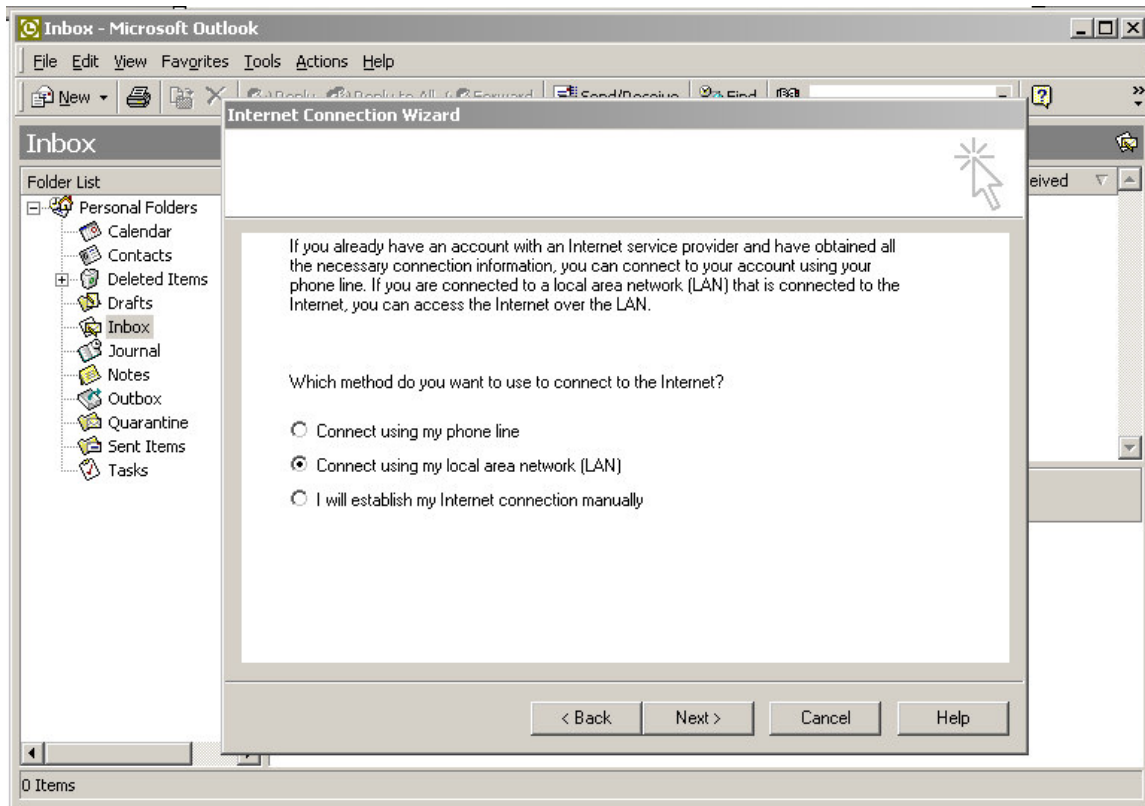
Inbox - Microsoft Outlook

File Edit View Favorites Tools Actions Help

New Reply Reply to All Forward Send/Receive Find

Inbox

Folder List

Personal Folders
Calendar
Contacts
Deleted Items
Drafts
Inbox
Journal
Notes
Outbox
Quarantine
Sent Items
Tasks

eived

Internet Connection Wizard

If you already have an account with an Internet service provider and have obtained all the necessary connection information, you can connect to your account using your phone line. If you are connected to a local area network (LAN) that is connected to the Internet, you can access the Internet over the LAN.

Which method do you want to use to connect to the Internet?

Connect using my phone line

Connect using my local area network (LAN)

I will establish my Internet connection manually

< Back Next > Cancel Help

0 Items